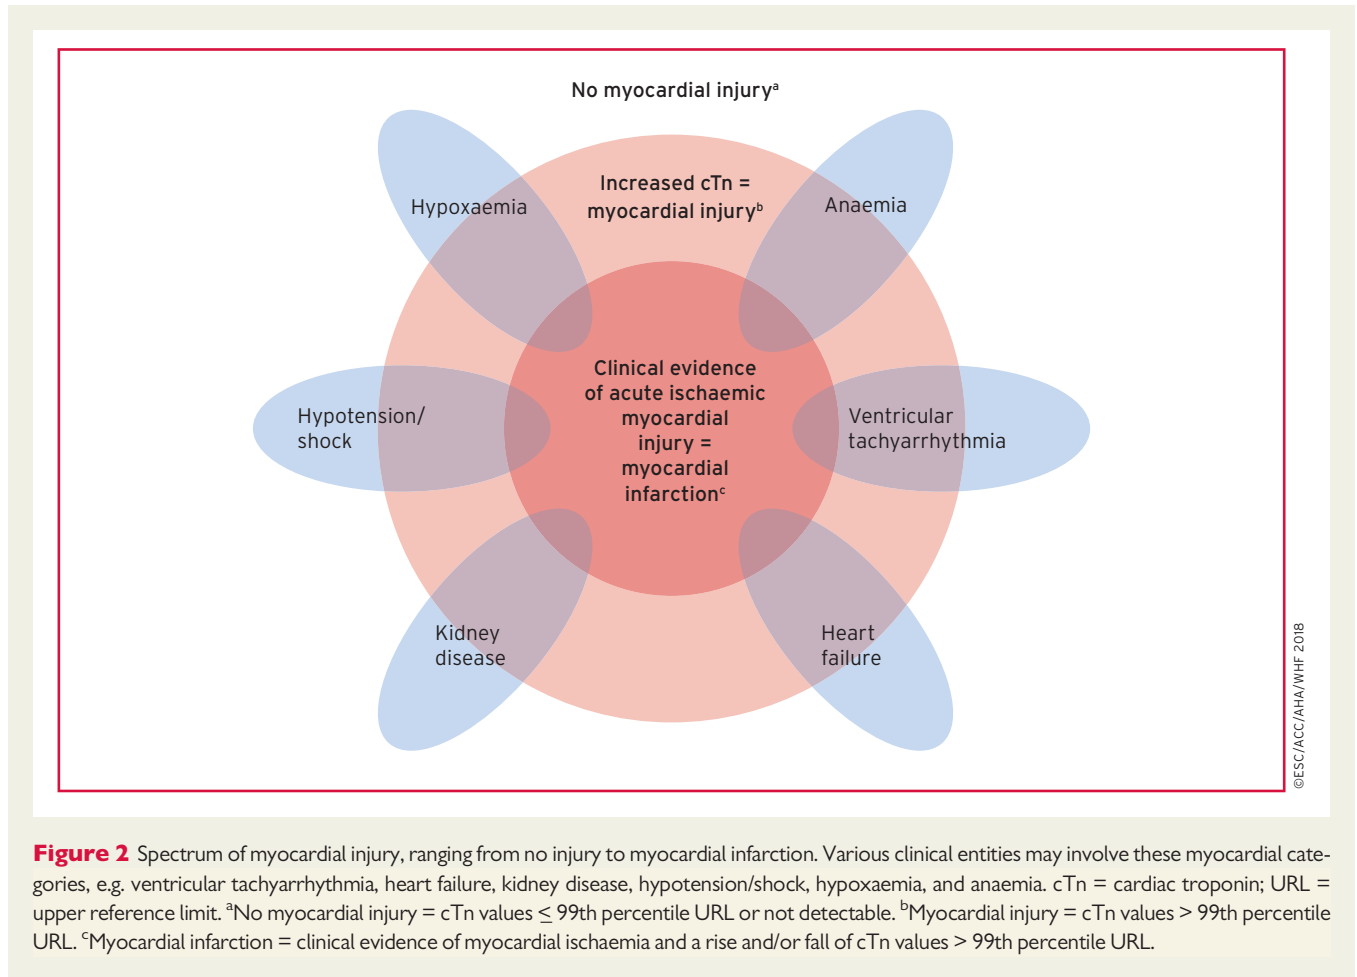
No myocardial injury$^{a}$

Increased cTn = myocardial injury$^{b}$

Hypoxaemia

Anaemia

Clinical evidence of acute ischaemic myocardial injury = myocardial infarction$^{c}$

Hypotension/ shock

Ventricular tachyarrhythmia

Kidney disease

Heart failure

©ESC/ACC/AHA/WHF 2018

**Figure 2** Spectrum of myocardial injury, ranging from no injury to myocardial infarction. Various clinical entities may involve these myocardial categories, e.g. ventricular tachyarrhythmia, heart failure, kidney disease, hypotension/shock, hypoxaemia, and anaemia. cTn = cardiac troponin; URL = upper reference limit. $^{a}$No myocardial injury = cTn values $\leq$ 99th percentile URL or not detectable. $^{b}$Myocardial injury = cTn values > 99th percentile URL. $^{c}$Myocardial infarction = clinical evidence of myocardial ischaemia and a rise and/or fall of cTn values > 99th percentile URL.